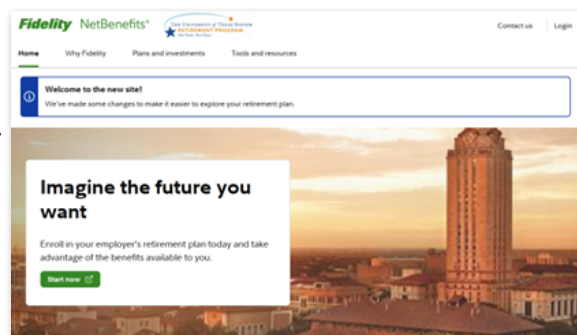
Fidelity NetBenefits®

THE UNIVERSITY of TEXAS SYSTEM RETIREMENT PROGRAM

Contact us | Login

Home | Why Fidelity | Plans and investments | Tools and resources

Welcome to the new site!
We've made some changes to make it easier to explore your retirement plan.

Imagine the future you want

Enroll in your employer's retirement plan today and take advantage of the benefits available to you.

Start now